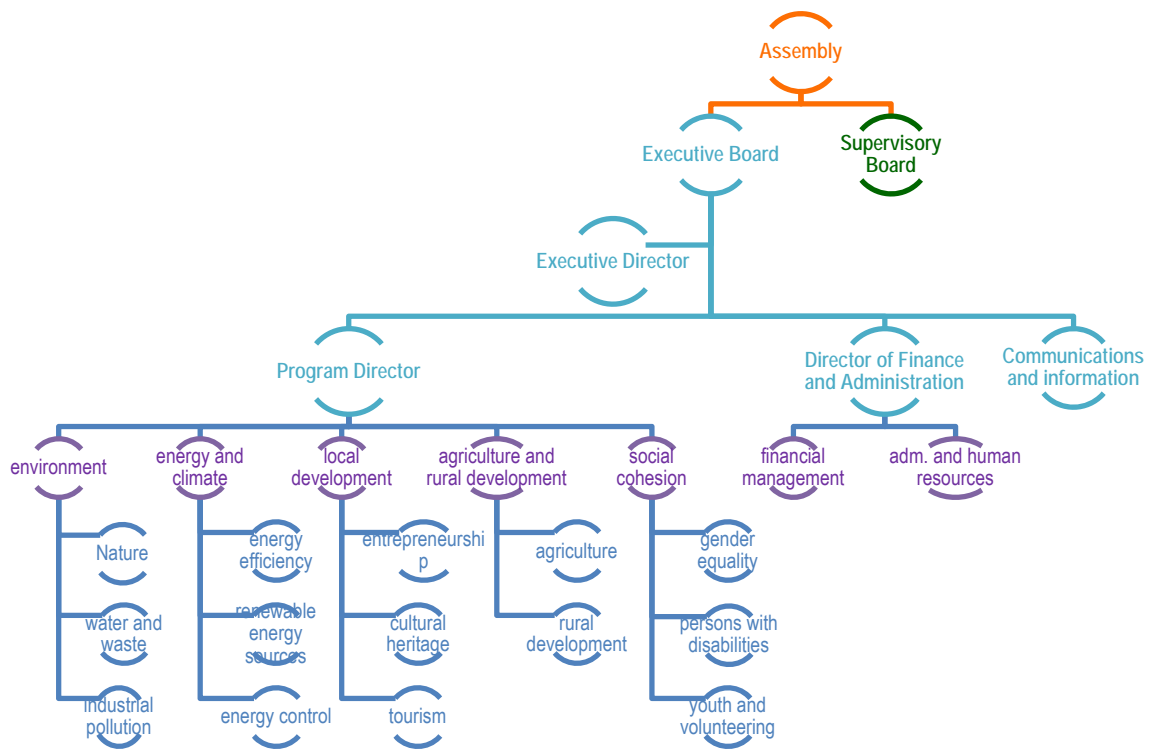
Assembly

Executive Board

Supervisory Board

Executive Director

Program Director

Director of Finance and Administration

Communications and information

environment

Nature

water and waste

industrial pollution

energy and climate

energy efficiency

renewable energy sources

energy control

local development

entrepreneurship

cultural heritage

tourism

agriculture and rural development

agriculture

rural development

social cohesion

gender equality

persons with disabilities

youth and volunteering

financial management

adm. and human resources